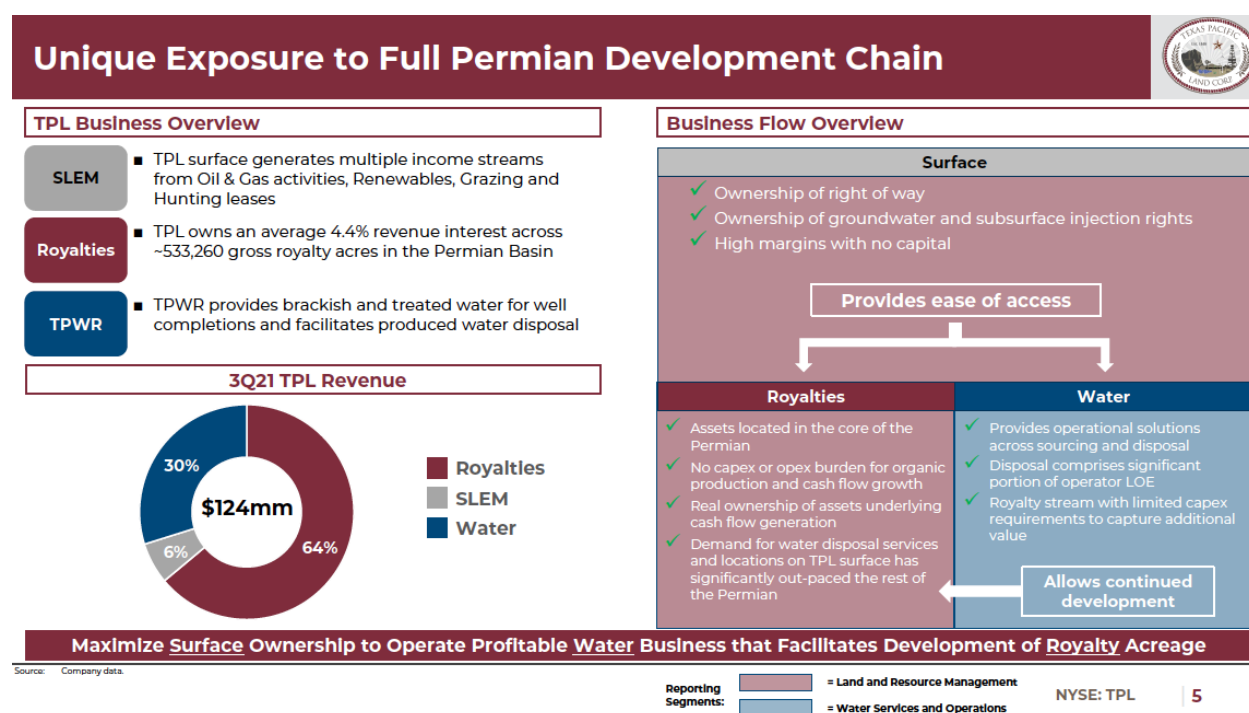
Unique Exposure to Full Permian Development Chain

TEXAS PACIFIC LAND CORP

TPL Business Overview

SLEM
■ TPL surface generates multiple income streams from Oil & Gas activities, Renewables, Grazing and Hunting leases

Royalties
■ TPL owns an average 4.4% revenue interest across ~533,260 gross royalty acres in the Permian Basin

TPWR
■ TPWR provides brackish and treated water for well completions and facilitates produced water disposal

3Q21 TPL Revenue

30%
$124mm
6%
64%

Royalties
SLEM
Water

Business Flow Overview

Surface
✓ Ownership of right of way
✓ Ownership of groundwater and subsurface injection rights
✓ High margins with no capital

Provides ease of access

Royalties
✓ Assets located in the core of the Permian
✓ No capex or opex burden for organic production and cash flow growth
✓ Real ownership of assets underlying cash flow generation
✓ Demand for water disposal services and locations on TPL surface has significantly out-paced the rest of the Permian

Water
✓ Provides operational solutions across sourcing and disposal
✓ Disposal comprises significant portion of operator LOE
✓ Royalty stream with limited capex requirements to capture additional value

Allows continued development

Maximize Surface Ownership to Operate Profitable Water Business that Facilitates Development of Royalty Acreage

Source: Company data.

Reporting Segments:
= Land and Resource Management
= Water Services and Operations

NYSE: TPL
5